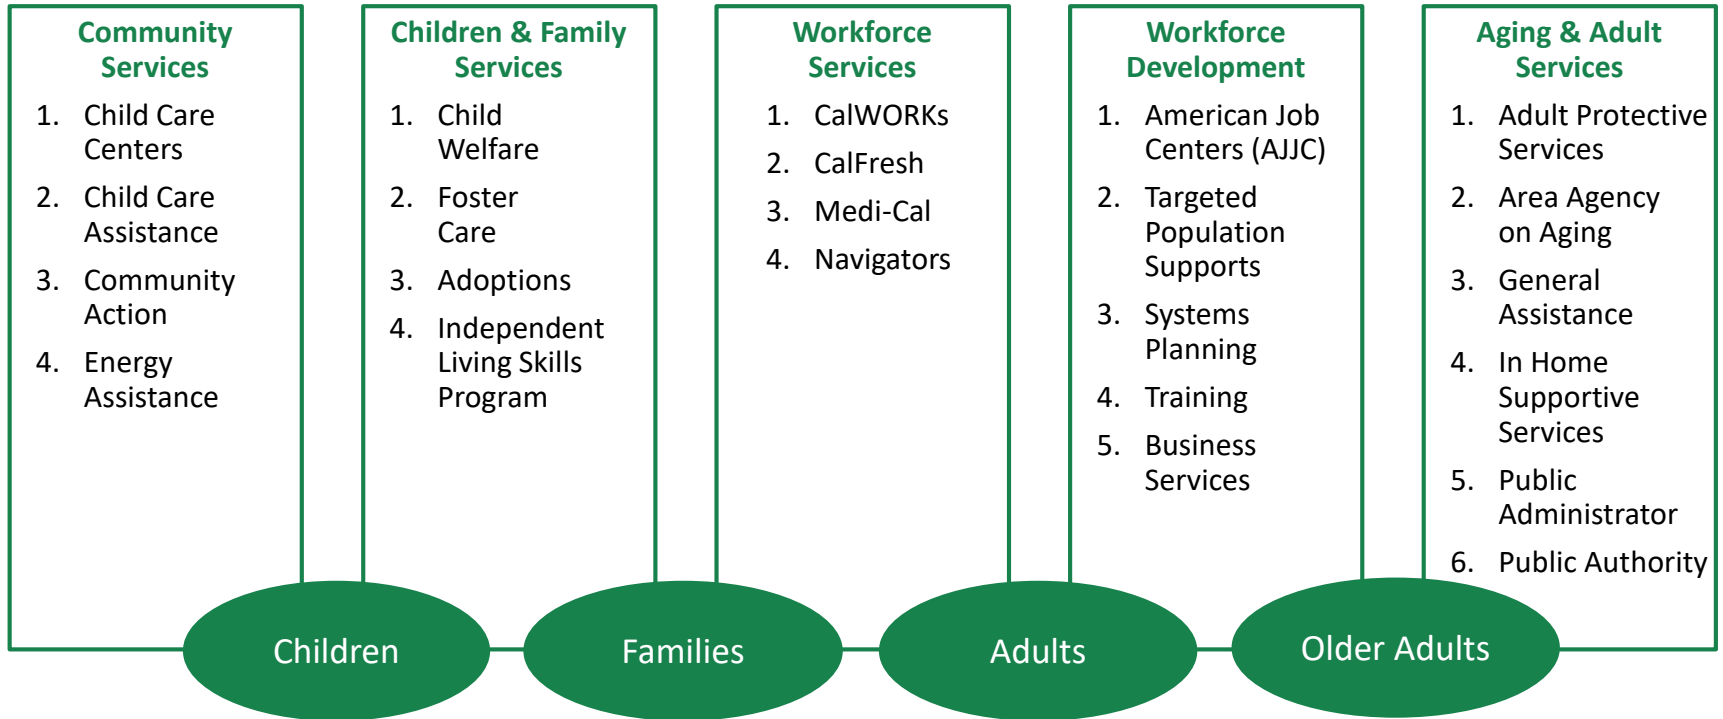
Community Services

1. Child Care Centers
2. Child Care Assistance
3. Community Action
4. Energy Assistance

Children & Family Services

1. Child Welfare
2. Foster Care
3. Adoptions
4. Independent Living Skills Program

Workforce Services

1. CalWORKs
2. CalFresh
3. Medi-Cal
4. Navigators

Workforce Development

1. American Job Centers (AJJC)
2. Targeted Population Supports
3. Systems Planning
4. Training
5. Business Services

Aging & Adult Services

1. Adult Protective Services
2. Area Agency on Aging
3. General Assistance
4. In Home Supportive Services
5. Public Administrator
6. Public Authority

Children

Families

Adults

Older Adults